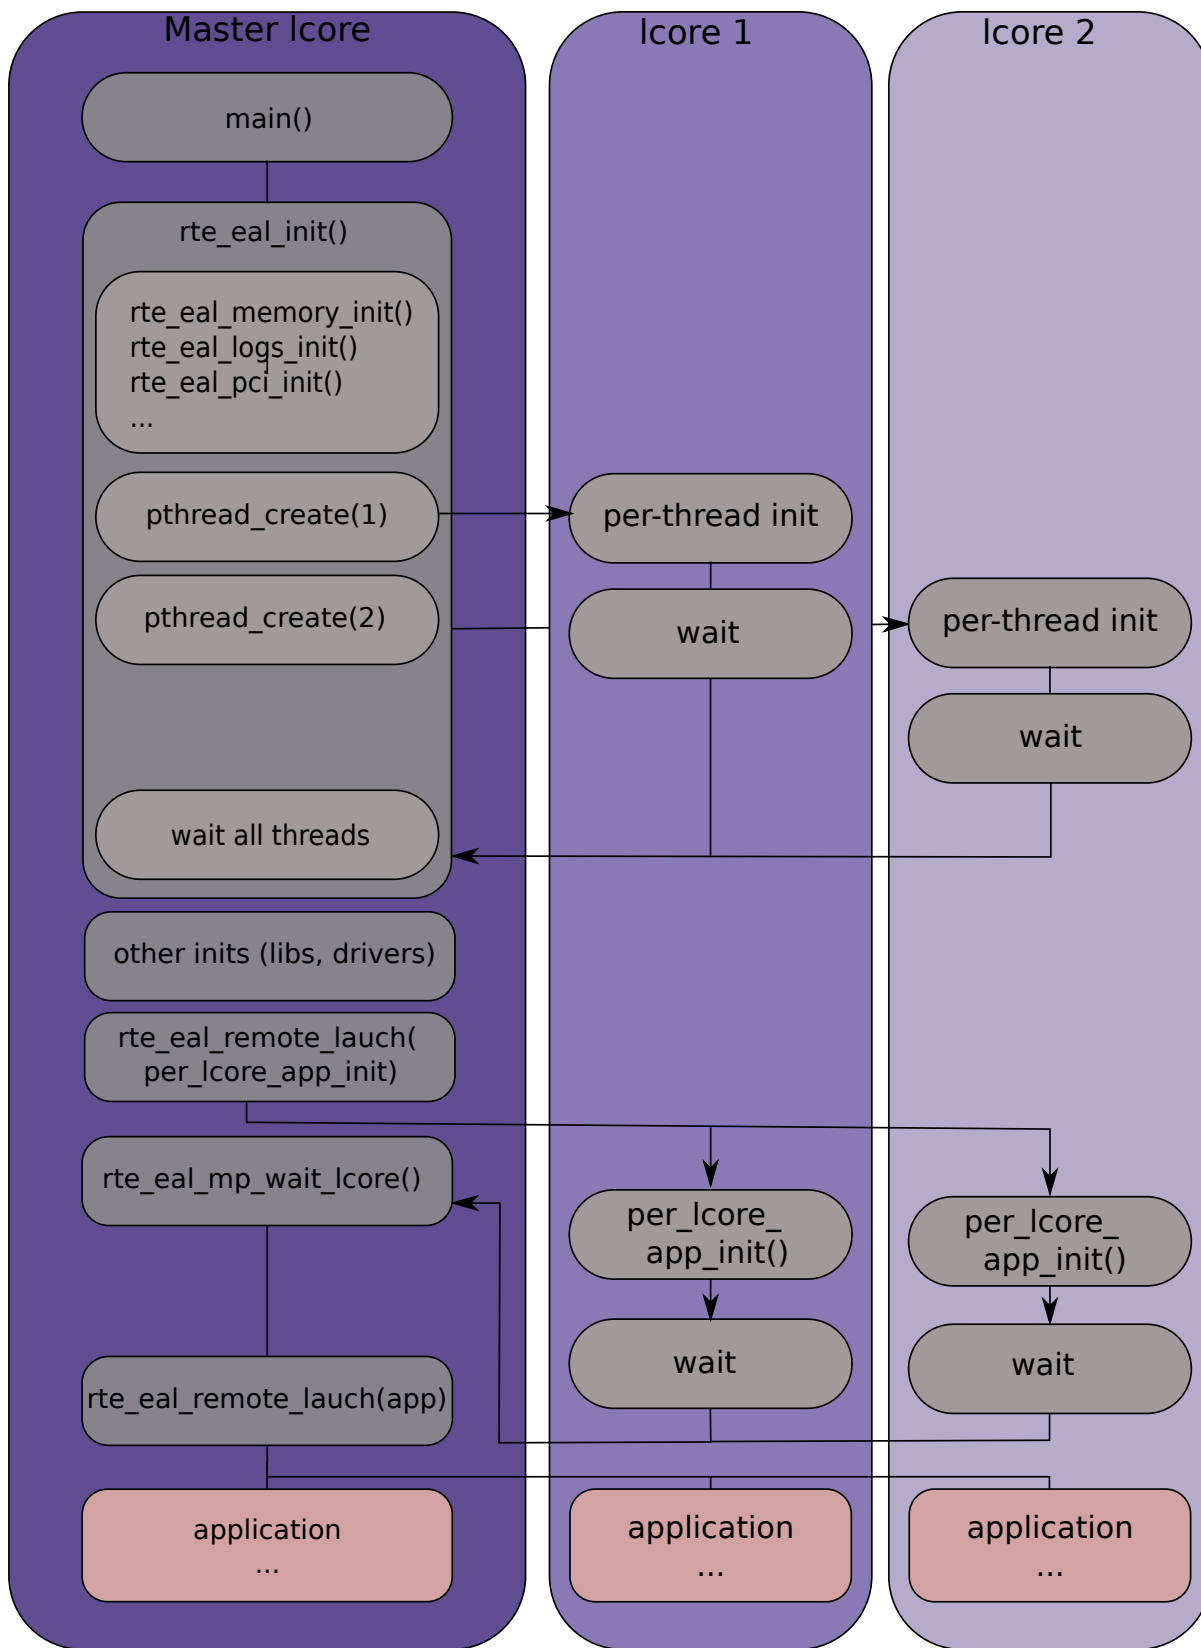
Master lcore

lcore 1

lcore 2

main()

rte_eal_init()

rte_eal_memory_init()
rte_eal_logs_init()
rte_eal_pci_init()
...

pthread_create(1)

per-thread init

pthread_create(2)

wait

per-thread init

wait

wait all threads

other inits (libs, drivers)

rte_eal_remote_lauch(
per_lcore_app_init)

rte_eal_mp_wait_lcore()

per_lcore_
app_init()

per_lcore_
app_init()

wait

wait

rte_eal_remote_lauch(app)

application
...

application
...

application
...